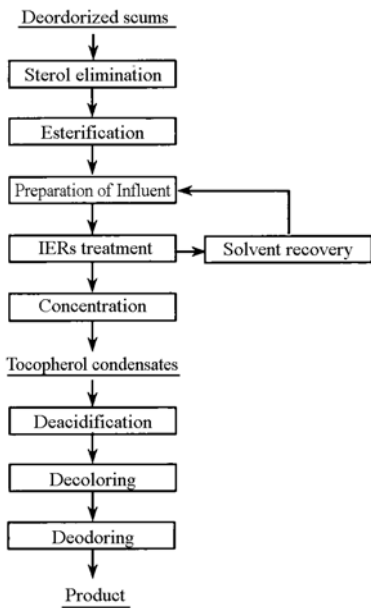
Deordorized scums

Sterol elimination

Esterification

Preparation of Influent

IERs treatment

Solvent recovery

Concentration

Tocopherol condensates

Deacidification

Decoloring

Deodoring

Product